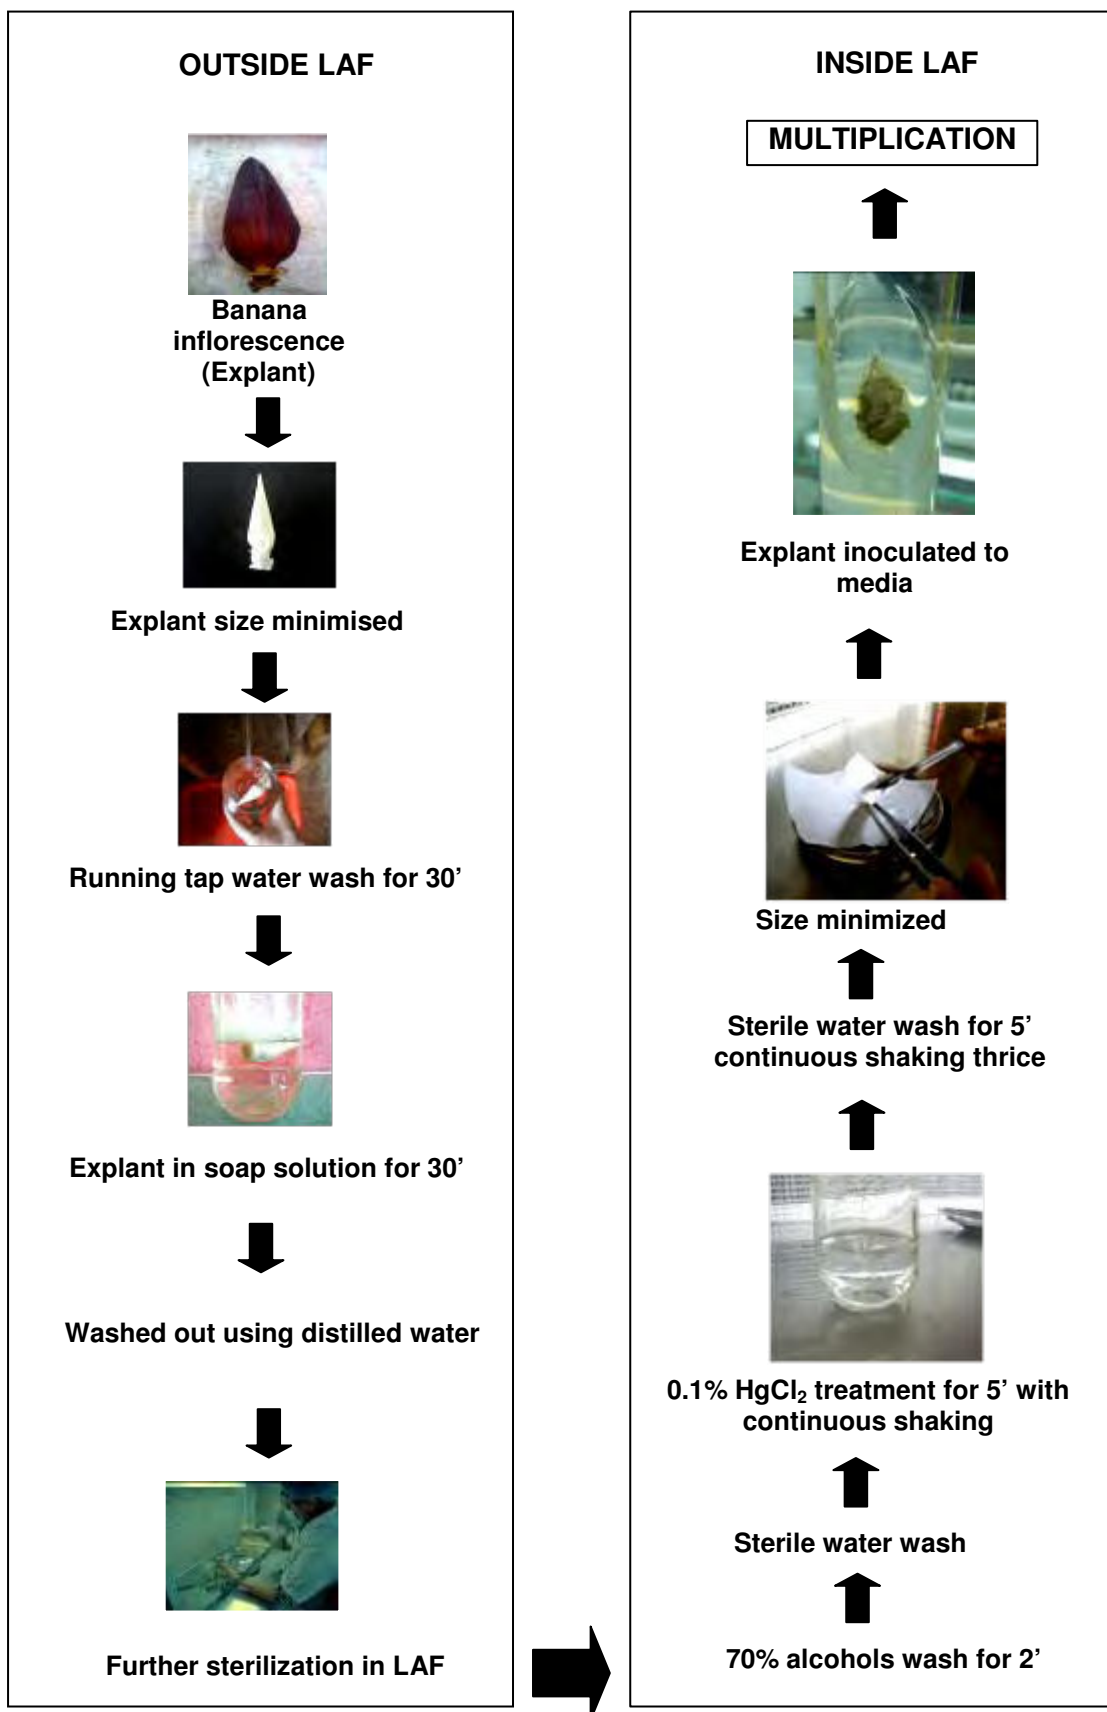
OUTSIDE LAF

Banana inflorescence (Explant)

Explant size minimised

Running tap water wash for 30’

Explant in soap solution for 30’

Washed out using distilled water

Further sterilization in LAF

INSIDE LAF

MULTIPLICATION

Explant inoculated to media

Size minimized

Sterile water wash for 5’ continuous shaking thrice

0.1% $HgCl_2$ treatment for 5’ with continuous shaking

Sterile water wash

70% alcohols wash for 2’